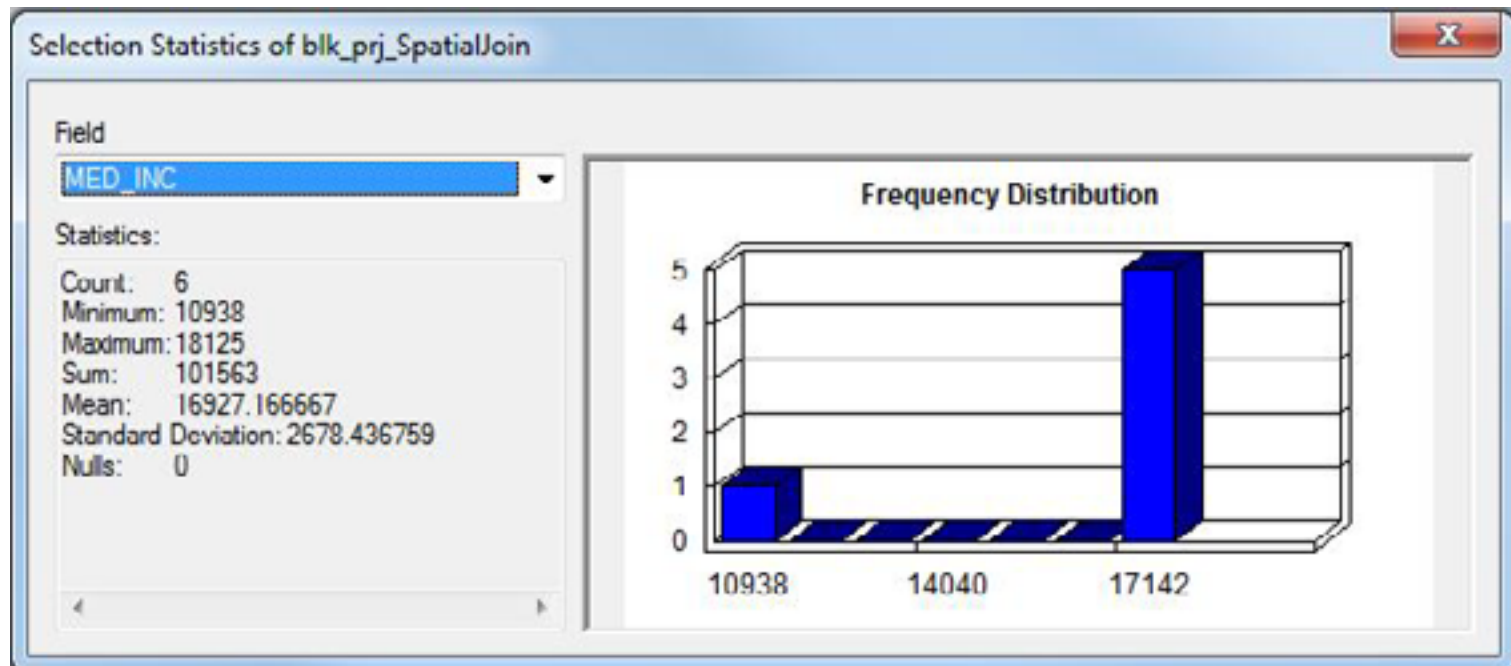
Selection Statistics of blk_prj_SpatialJoin

Field

MED_INC

Statistics:

Count: 6
Minimum: 10938
Maximum: 18125
Sum: 101563
Mean: 16927.166667
Standard Deviation: 2678.436759
Nulls: 0

Frequency Distribution

5
4
3
2
1
0

10938
14040
17142